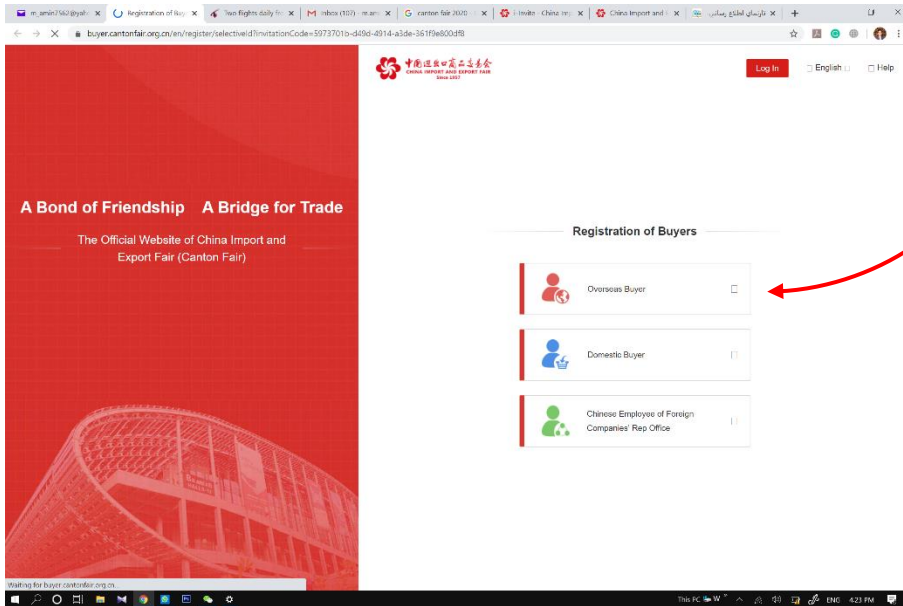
m_amin7562@yah ×
Registration of Buy ×
Two flights daily fro ×
Inbox (107) - m.am ×
canton fair 2020 ×
E-Invite - China imp ×
China Import and E ×
تارنمای اطلاع رسانی ×
+

buyer.cantonfair.org.cn/en/register/selectiveId?invitationCode=5973701b-d49d-4914-a3de-361f9e800df8

中国进出口商品交易会
CHINA IMPORT AND EXPORT FAIR
Since 1957

Log In
English
Help

A Bond of Friendship A Bridge for Trade

The Official Website of China Import and Export Fair (Canton Fair)

Registration of Buyers

Overseas Buyer

Domestic Buyer

Chinese Employee of Foreign Companies' Rep Office

Waiting for buyer.cantonfair.org.cn...

This PC W ENG 4:23 PM